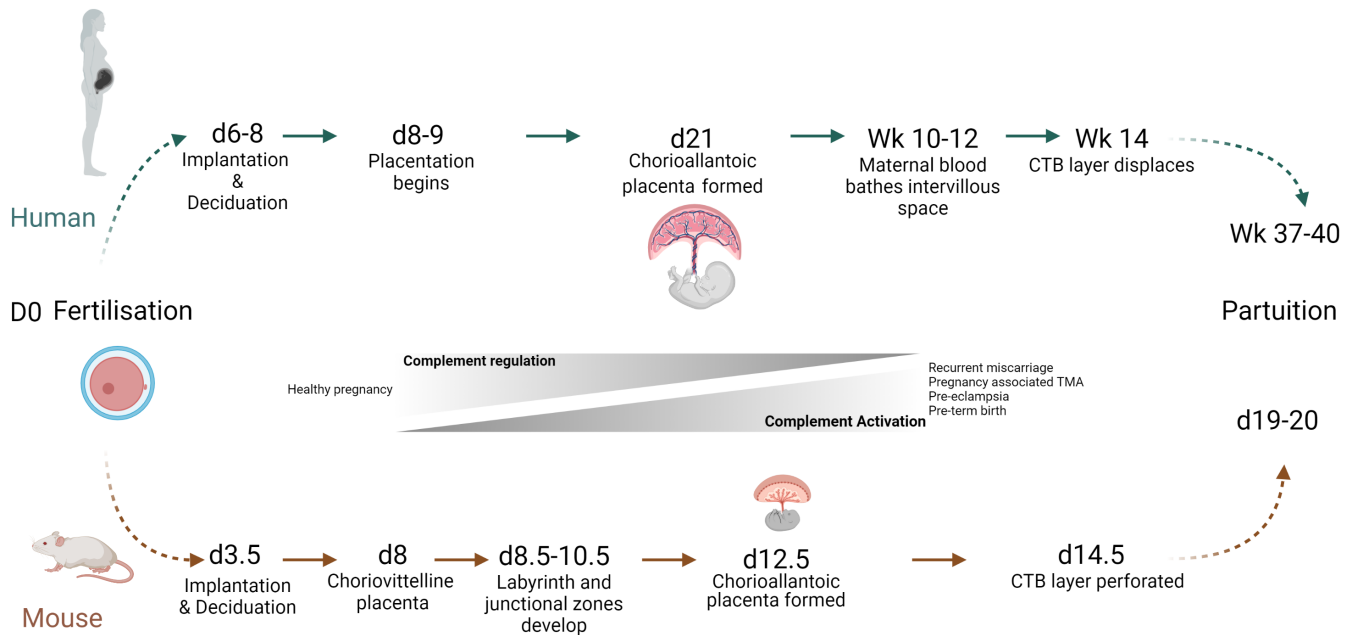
Human

d6-8
Implantation
&
Deciduation

d8-9
Placentation begins

d21
Chorioallantoic placenta formed

Wk 10-12
Maternal blood bathes intervillous space

Wk 14
CTB layer displaces

Wk 37-40

D0 Fertilisation

Partuition

Complement regulation

Healthy pregnancy

Recurrent miscarriage
Pregnancy associated TMA
Pre-eclampsia
Pre-term birth

Complement Activation

d19-20

Mouse

d3.5
Implantation & Deciduation

d8
Choriovitelline placenta

d8.5-10.5
Labyrinth and junctional zones develop

d12.5
Chorioallantoic placenta formed

d14.5
CTB layer perforated